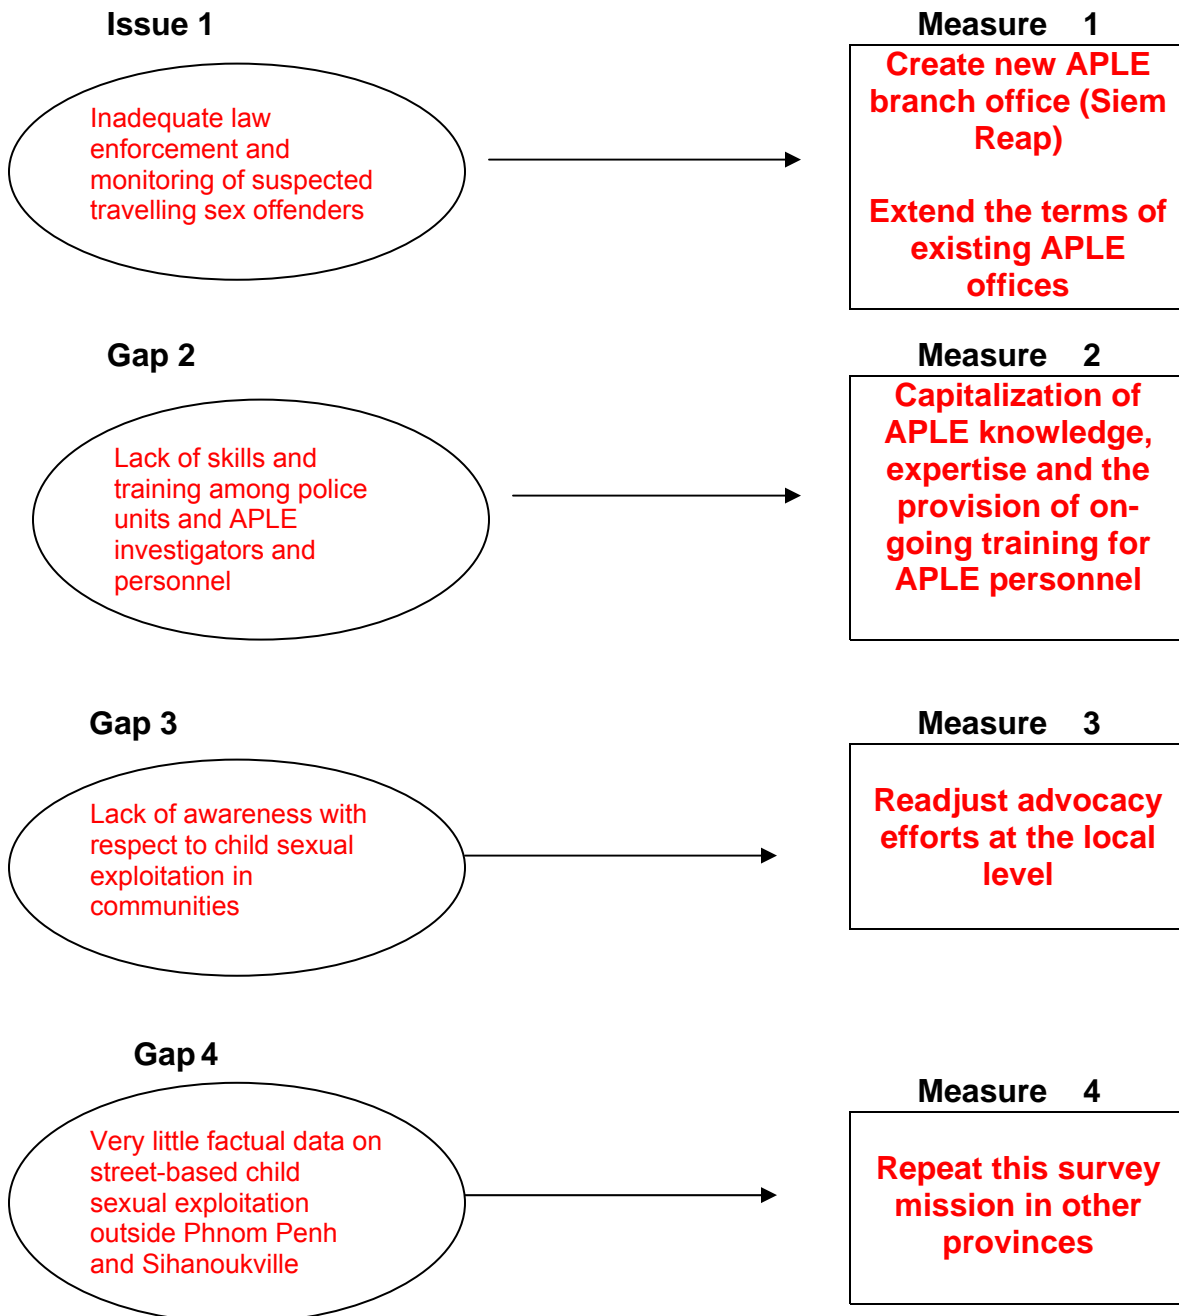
Issue 1

Inadequate law enforcement and monitoring of suspected travelling sex offenders

Measure 1

Create new APLE branch office (Siem Reap)

Extend the terms of existing APLE offices

Gap 2

Lack of skills and training among police units and APLE investigators and personnel

Measure 2

Capitalization of APLE knowledge, expertise and the provision of ongoing training for APLE personnel

Gap 3

Lack of awareness with respect to child sexual exploitation in communities

Measure 3

Readjust advocacy efforts at the local level

Gap 4

Very little factual data on street-based child sexual exploitation outside Phnom Penh and Sihanoukville

Measure 4

Repeat this survey mission in other provinces